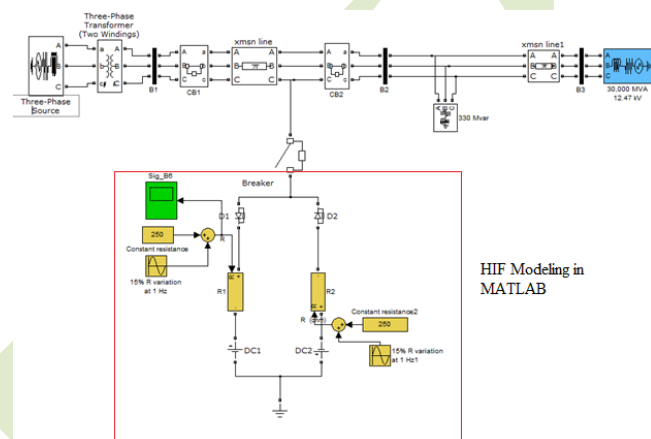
Three-Phase Transformer (Two Windings)

Three-Phase Source

B1

CB1

xmsn line

CB2

B2

330 Mvar

xmsn line1

B3

30,000 MVA 12.47 kV

Breaker

Sig_B6

D1

D2

250

Constant resistance

15% R variation at 1 Hz

R1

R2

R

Constant resistance2

250

15% R variation at 1 Hz1

DC1

DC2

HIF Modeling in MATLAB